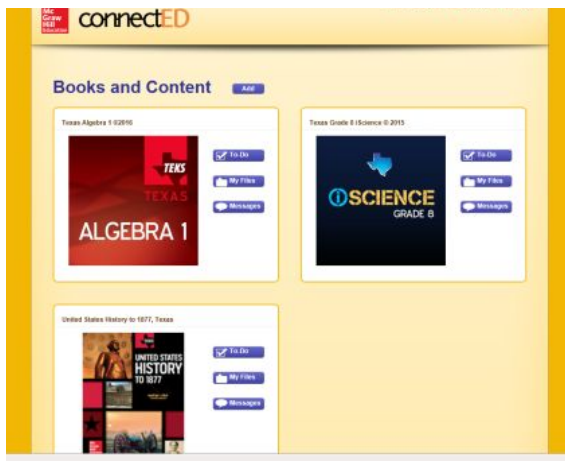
Mc Graw Hill Education

connectED

Books and Content

Add

Texas Algebra 1 ©2016

TEKS

TEXAS

ALGEBRA 1

To-Do

My Files

Messages

Texas Grade 8 iScience © 2015

iSCIENCE

GRADE 8

To-Do

My Files

Messages

United States History to 1877, Texas

UNITED STATES HISTORY TO 1877

To-Do

My Files

Messages